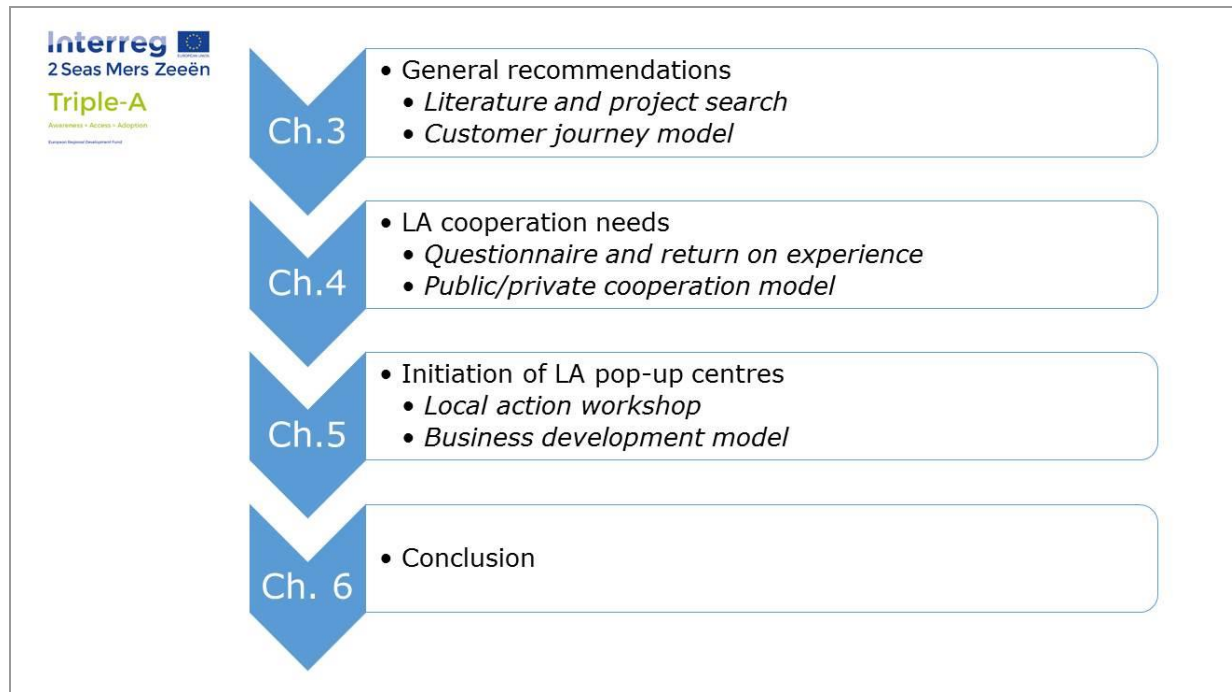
Interreg
EUROPEAN UNION
2 Seas Mers Zeeën
Triple-A
Awareness • Access • Adoption
European Regional Development Fund

Ch.3
• General recommendations
• Literature and project search
• Customer journey model

Ch.4
• LA cooperation needs
• Questionnaire and return on experience
• Public/private cooperation model

Ch.5
• Initiation of LA pop-up centres
• Local action workshop
• Business development model

Ch. 6
• Conclusion